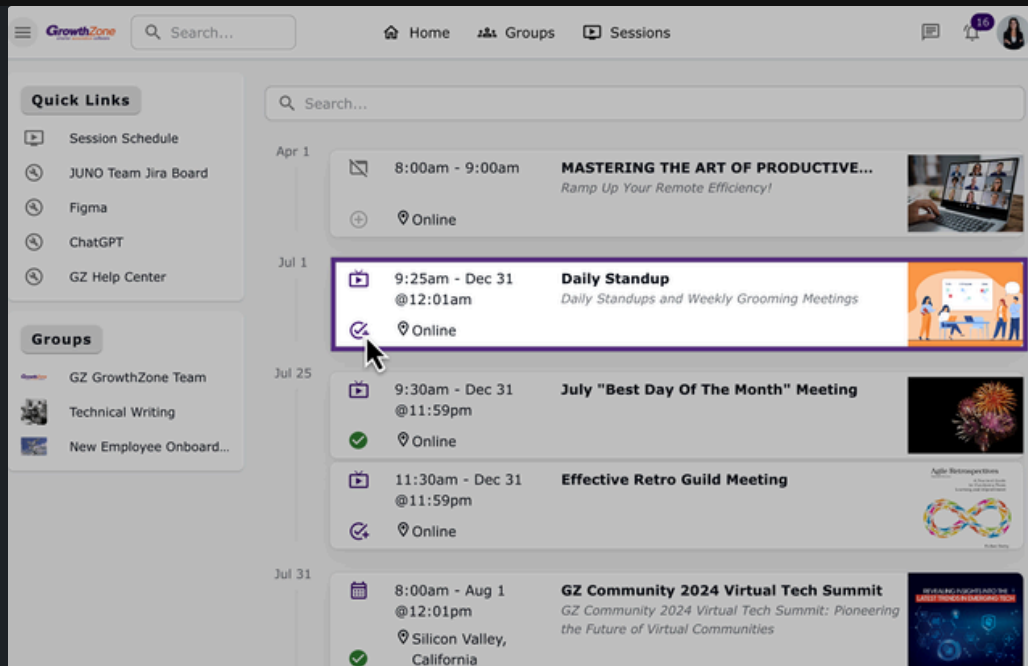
GrowthZone

Search...

Home Groups Sessions

16

Quick Links

Session Schedule

JUNO Team Jira Board

Figma

ChatGPT

GZ Help Center

Groups

GZ GrowthZone Team

Technical Writing

New Employee Onboard...

Search...

Apr 1

8:00am - 9:00am

MASTERING THE ART OF PRODUCTIVE...

Ramp Up Your Remote Efficiency!

Online

Jul 1

9:25am - Dec 31 @12:01am

Daily Standup

Daily Standups and Weekly Grooming Meetings

Online

Jul 25

9:30am - Dec 31 @11:59pm

July "Best Day Of The Month" Meeting

Online

11:30am - Dec 31 @11:59pm

Effective Retro Guild Meeting

Online

Agile Retrospectives

Jul 31

8:00am - Aug 1 @12:01pm

GZ Community 2024 Virtual Tech Summit

GZ Community 2024 Virtual Tech Summit: Pioneering the Future of Virtual Communities

Silicon Valley, California

REVEALING INSIGHTS INTO THE LATEST TRENDS IN EMERGING TECH